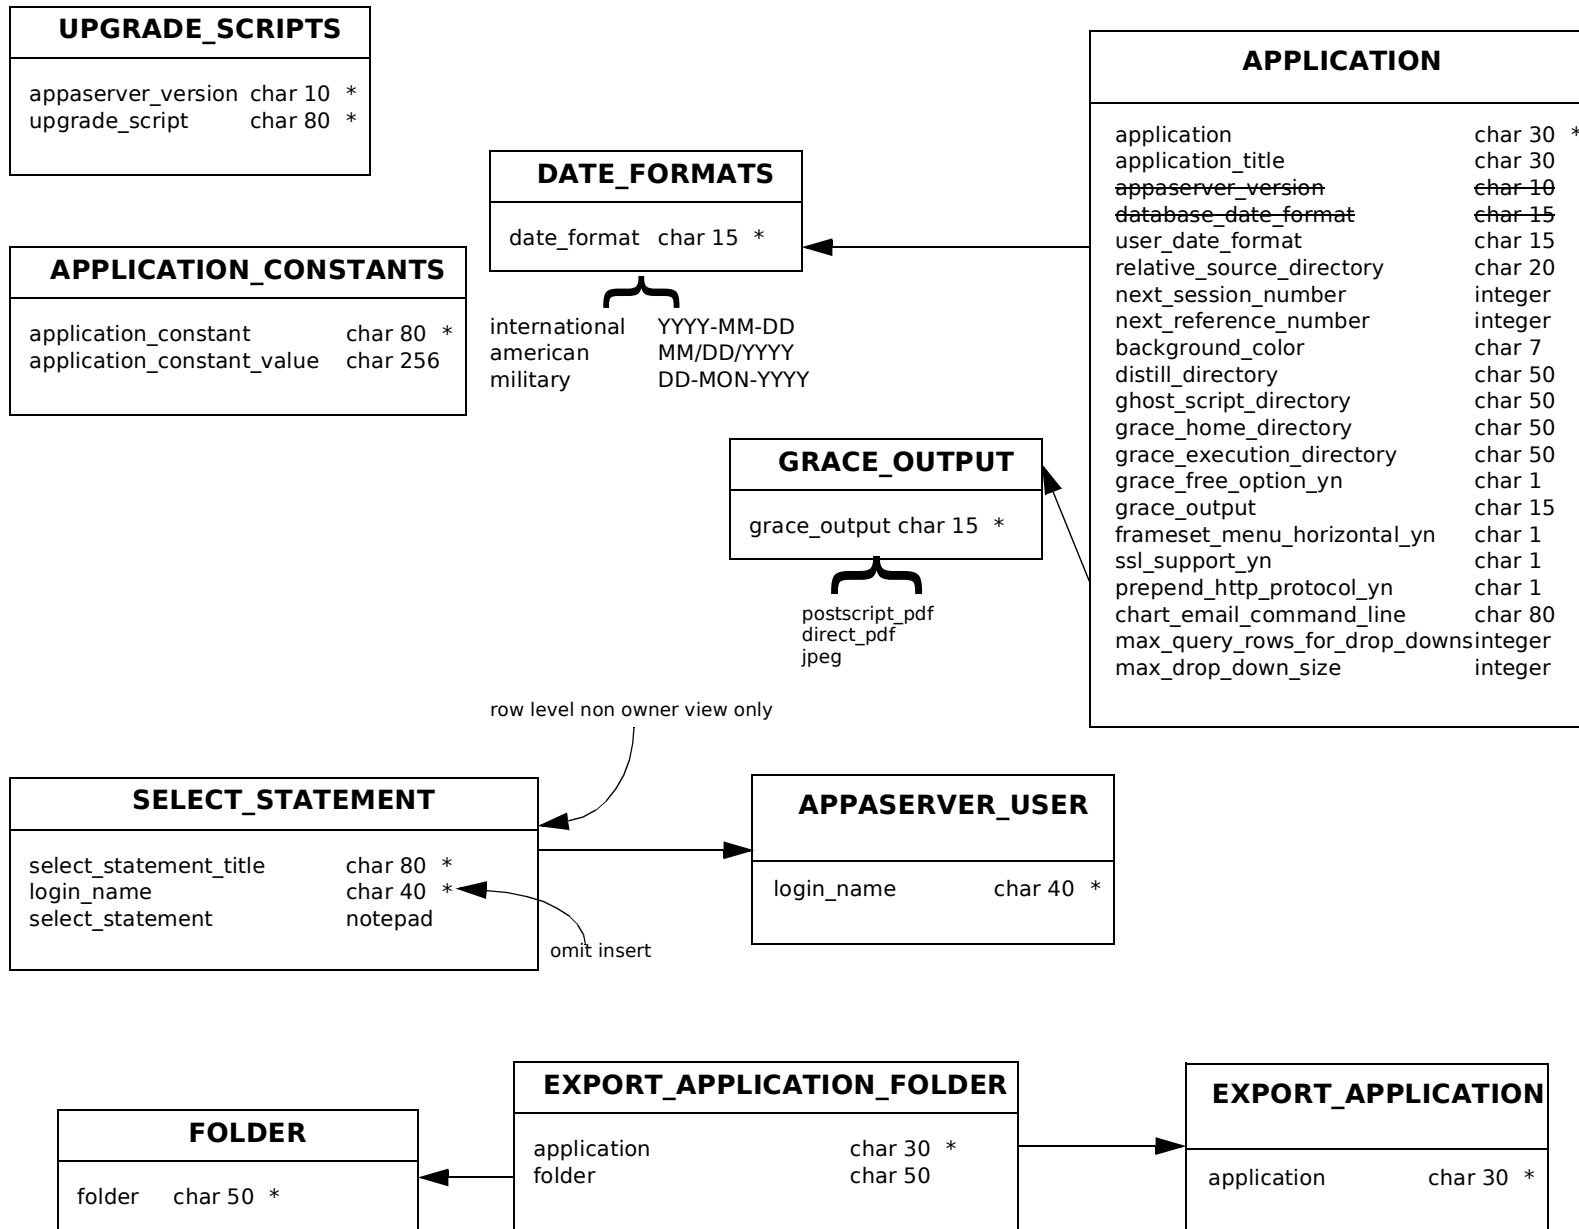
UPGRADE_SCRIPTS

appaserver_version char 10 *
upgrade_script char 80 *

APPLICATION_CONSTANTS

application_constant char 80 *
application_constant_value char 256

DATE_FORMATS

date_format char 15 *

international YYYY-MM-DD
american MM/DD/YYYY
military DD-MON-YYYY

APPLICATION

| | | |
|---|---|---|
| application | char 30 | * |
| application_title | char 30 | |
| ~~appaserver_version~~ | ~~char 10~~ | |
| ~~database_date_format~~ | ~~char 15~~ | |
| user_date_format | char 15 | |
| relative_source_directory | char 20 | |
| next_session_number | integer | |
| next_reference_number | integer | |
| background_color | char 7 | |
| distill_directory | char 50 | |
| ghost_script_directory | char 50 | |
| grace_home_directory | char 50 | |
| grace_execution_directory | char 50 | |
| grace_free_option_yn | char 1 | |
| grace_output | char 15 | |
| frameset_menu_horizontal_yn | char 1 | |
| ssl_support_yn | char 1 | |
| prepend_http_protocol_yn | char 1 | |
| chart_email_command_line | char 80 | |
| max_query_rows_for_drop_downs | integer | |
| max_drop_down_size | integer | |

GRACE_OUTPUT

grace_output char 15 *

postscript_pdf
direct_pdf
jpeg

row level non owner view only

SELECT_STATEMENT

select_statement_title char 80 *
login_name char 40 *
select_statement notepad

omit insert

APPASERVER_USER

login_name char 40 *

FOLDER

folder char 50 *

EXPORT_APPLICATION_FOLDER

application char 30 *
folder char 50

EXPORT_APPLICATION

application char 30 *